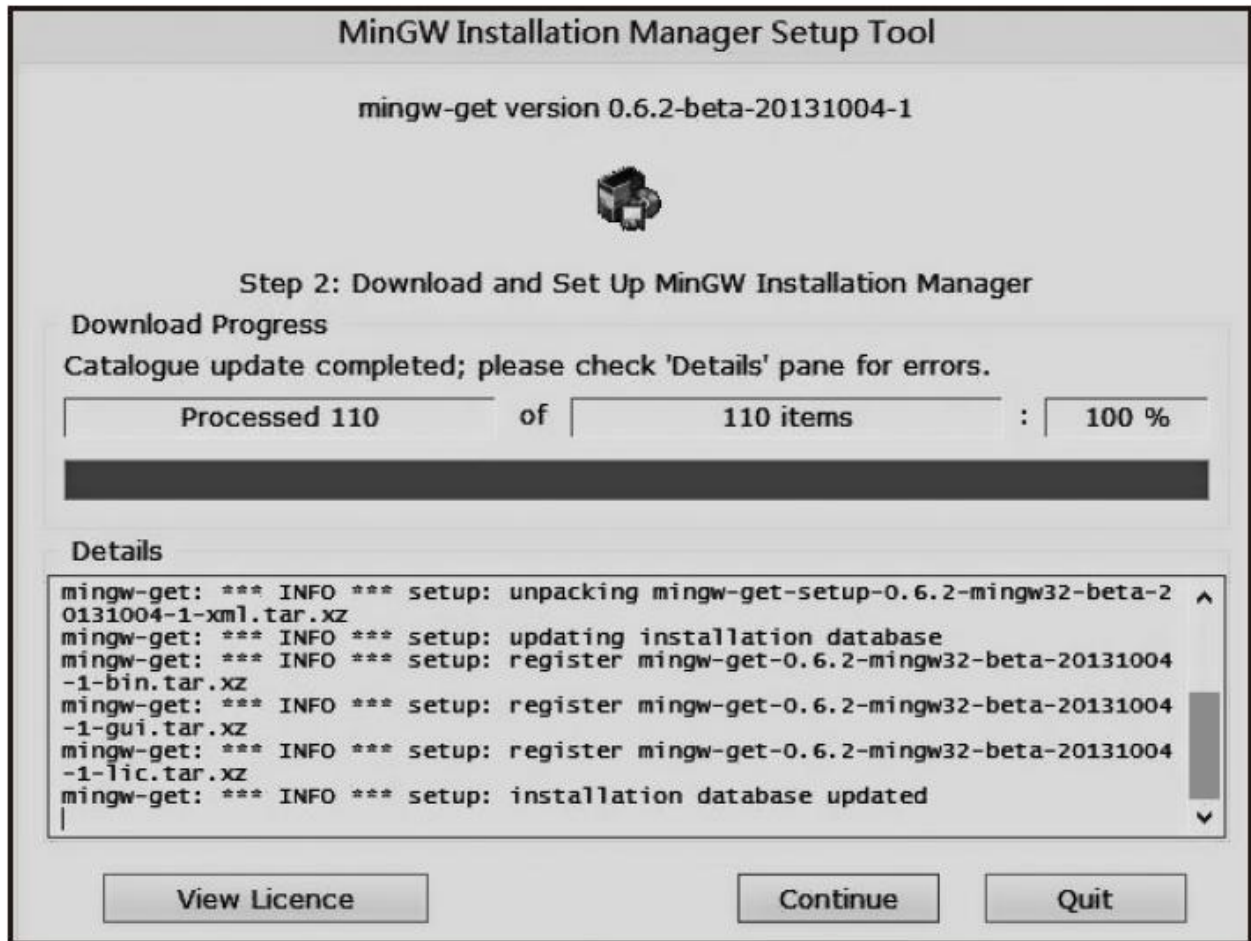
MinGW Installation Manager Setup Tool

mingw-get version 0.6.2-beta-20131004-1

Step 2: Download and Set Up MinGW Installation Manager

Download Progress

Catalogue update completed; please check 'Details' pane for errors.

Processed 110 of 110 items : 100 %

Details

mingw-get: *** INFO *** setup: unpacking mingw-get-setup-0.6.2-mingw32-beta-20131004-1-xml.tar.xz
mingw-get: *** INFO *** setup: updating installation database
mingw-get: *** INFO *** setup: register mingw-get-0.6.2-mingw32-beta-20131004-1-bin.tar.xz
mingw-get: *** INFO *** setup: register mingw-get-0.6.2-mingw32-beta-20131004-1-gui.tar.xz
mingw-get: *** INFO *** setup: register mingw-get-0.6.2-mingw32-beta-20131004-1-lic.tar.xz
mingw-get: *** INFO *** setup: installation database updated

View Licence Continue Quit